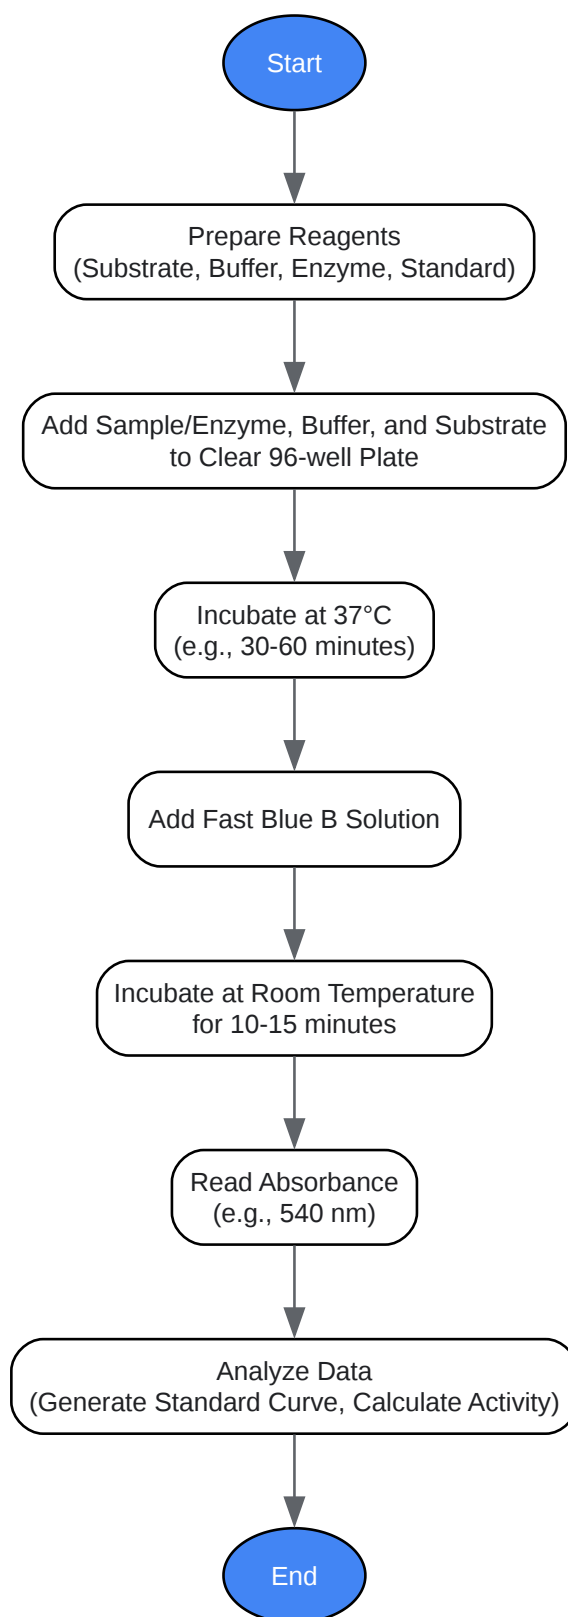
Start

Prepare Reagents
(Substrate, Buffer, Enzyme, Standard)

Add Sample/Enzyme, Buffer, and Substrate to Clear 96-well Plate

Incubate at 37°C
(e.g., 30-60 minutes)

Add Fast Blue B Solution

Incubate at Room Temperature for 10-15 minutes

Read Absorbance
(e.g., 540 nm)

Analyze Data
(Generate Standard Curve, Calculate Activity)

End